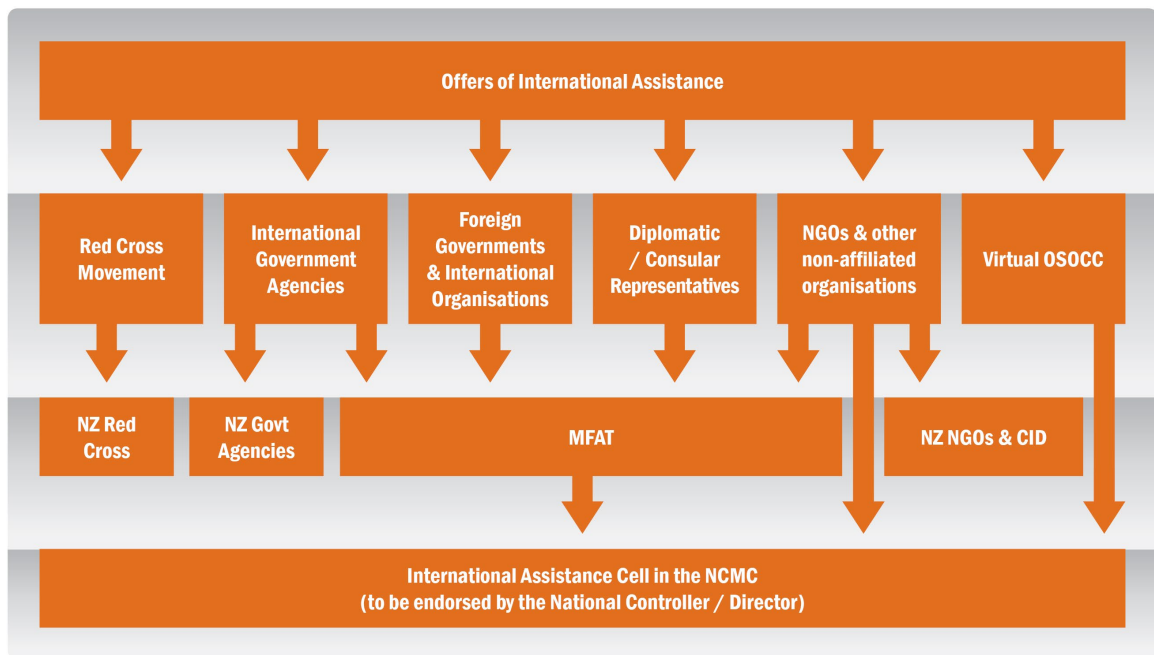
Offers of International Assistance

Red Cross Movement

International Government Agencies

Foreign Governments & International Organisations

Diplomatic / Consular Representatives

NGOs & other non-affiliated organisations

Virtual OSOCC

NZ Red Cross

NZ Govt Agencies

MFAT

NZ NGOs & CID

International Assistance Cell in the NCMC
(to be endorsed by the National Controller / Director)